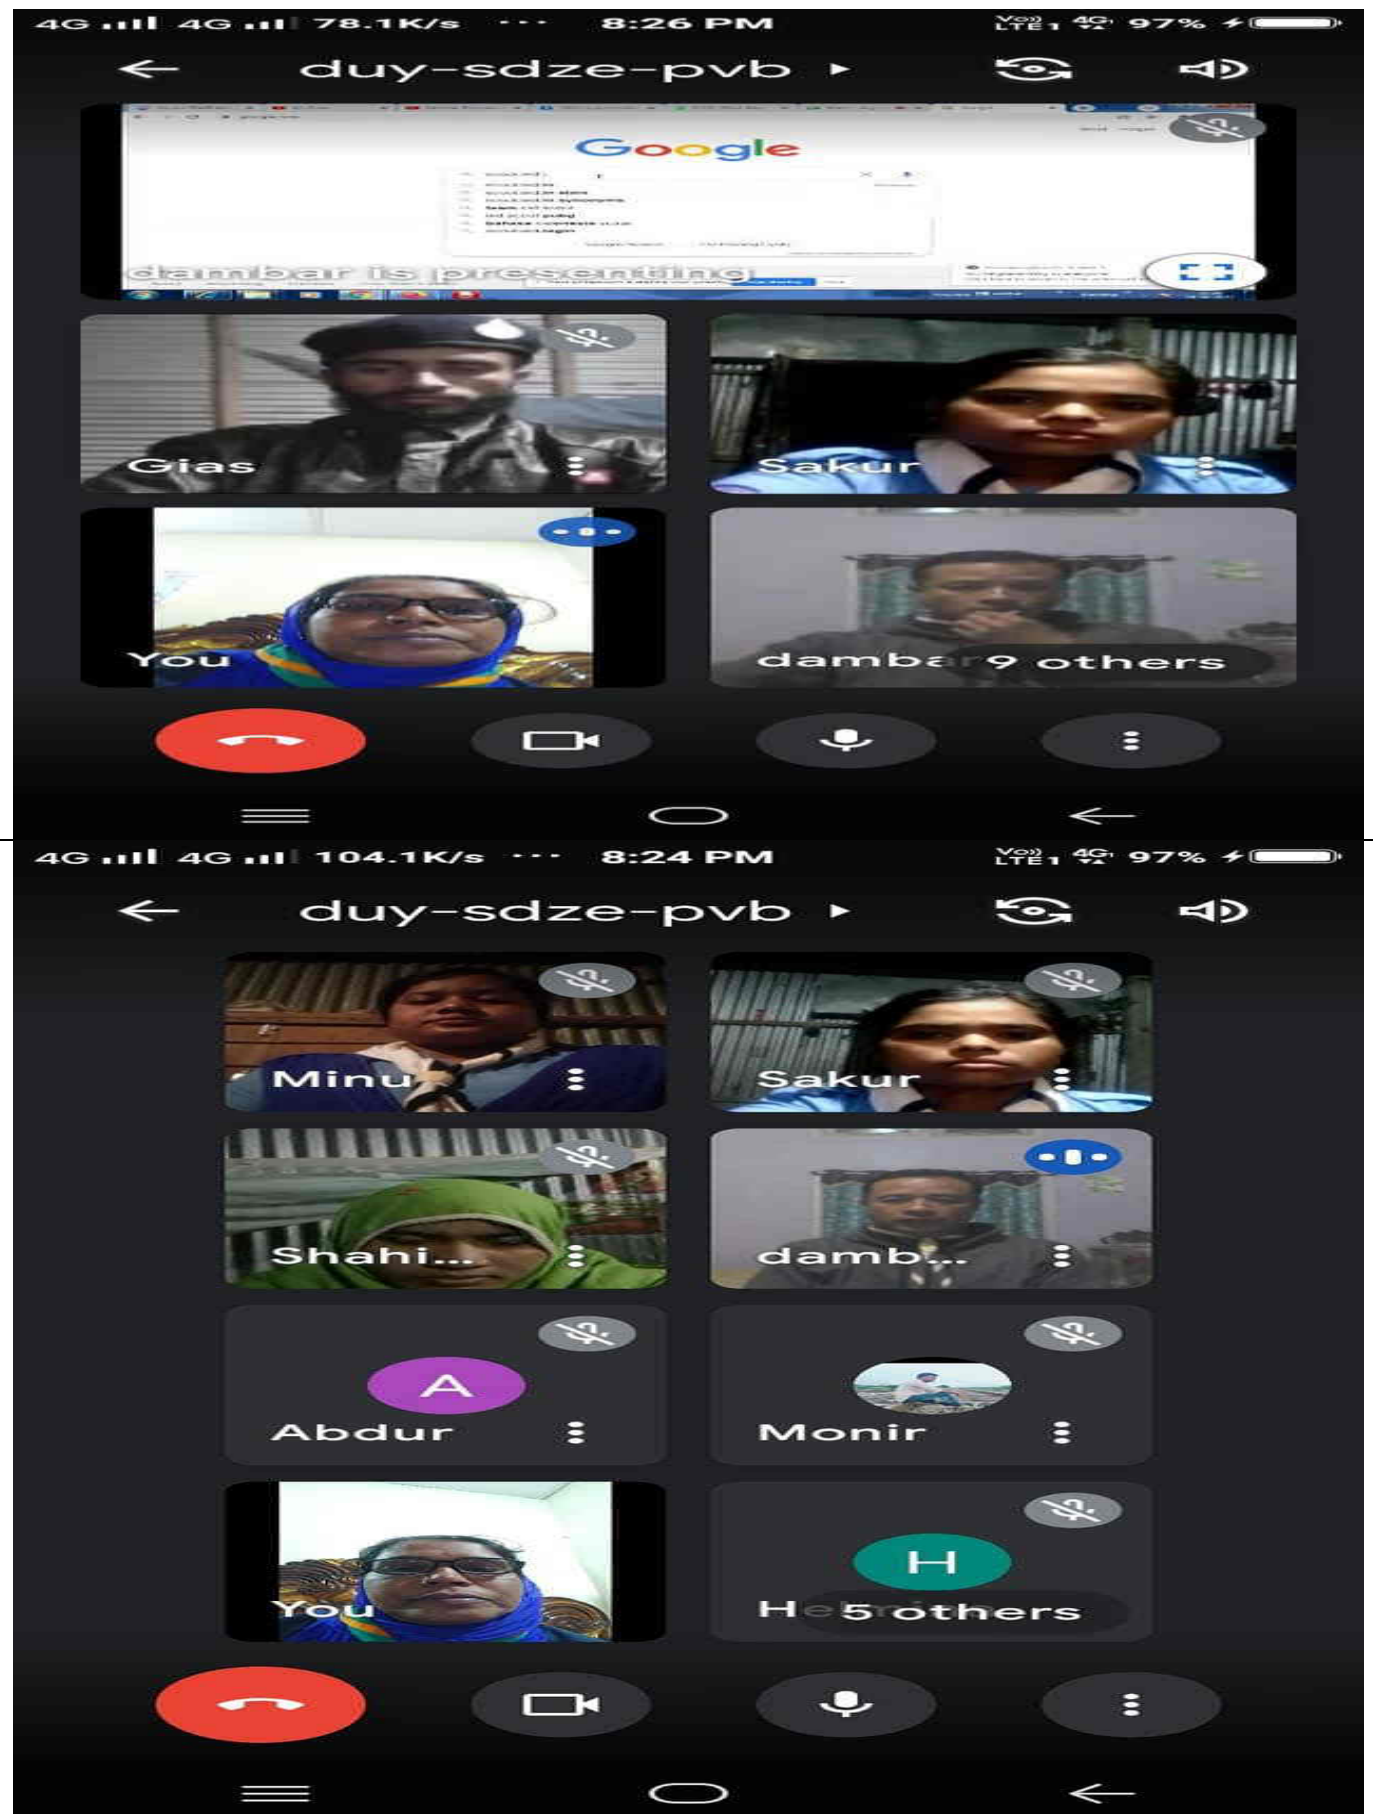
4G 4G 78.1K/s ··· 8:26 PM Vo) LTE 1 4G 97%

duy-sdze-pvb

Google

dambar is presenting

Gias

Sakur

You

damba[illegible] 9 others

4G 4G 104.1K/s ··· 8:24 PM Vo) LTE 1 4G 97%

duy-sdze-pvb

Minu

Sakur

Shahi...

damb...

A

Abdur

Monir

You

H

He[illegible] 5 others